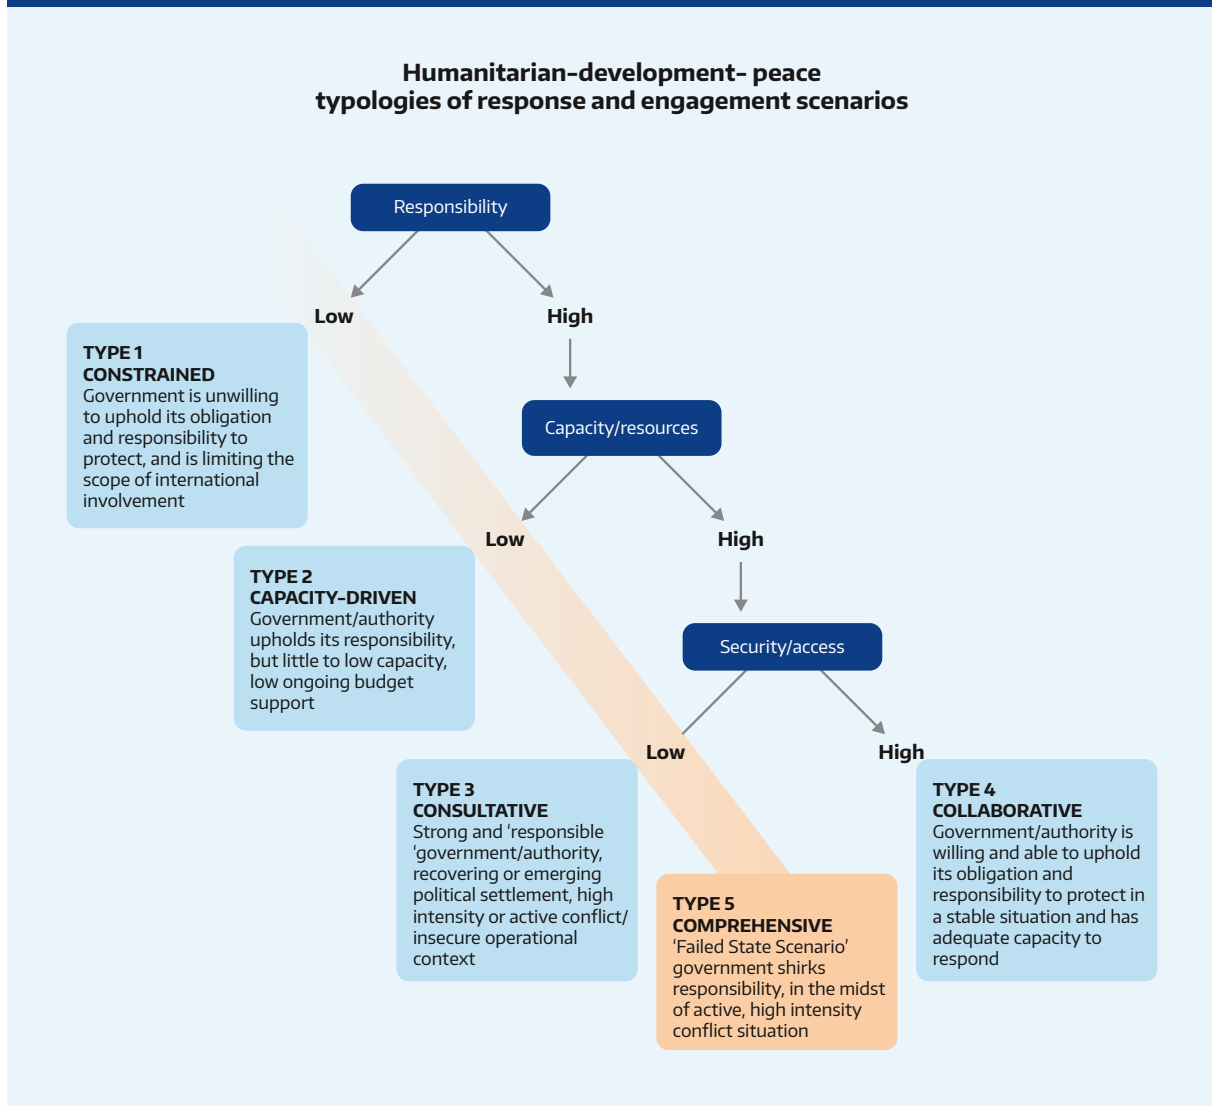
Humanitarian-development- peace typologies of response and engagement scenarios

Responsibility

Low

High

TYPE 1
CONSTRAINED
Government is unwilling to uphold its obligation and responsibility to protect, and is limiting the scope of international involvement

Capacity/resources

Low

High

TYPE 2
CAPACITY-DRIVEN
Government/authority upholds its responsibility, but little to low capacity, low ongoing budget support

Security/access

Low

High

TYPE 3
CONSULTATIVE
Strong and ‘responsible ‘government/authority, recovering or emerging political settlement, high intensity or active conflict/ insecure operational context

TYPE 4
COLLABORATIVE
Government/authority is willing and able to uphold its obligation and responsibility to protect in a stable situation and has adequate capacity to respond

TYPE 5
COMPREHENSIVE
‘Failed State Scenario’ government shirks responsibility, in the midst of active, high intensity conflict situation